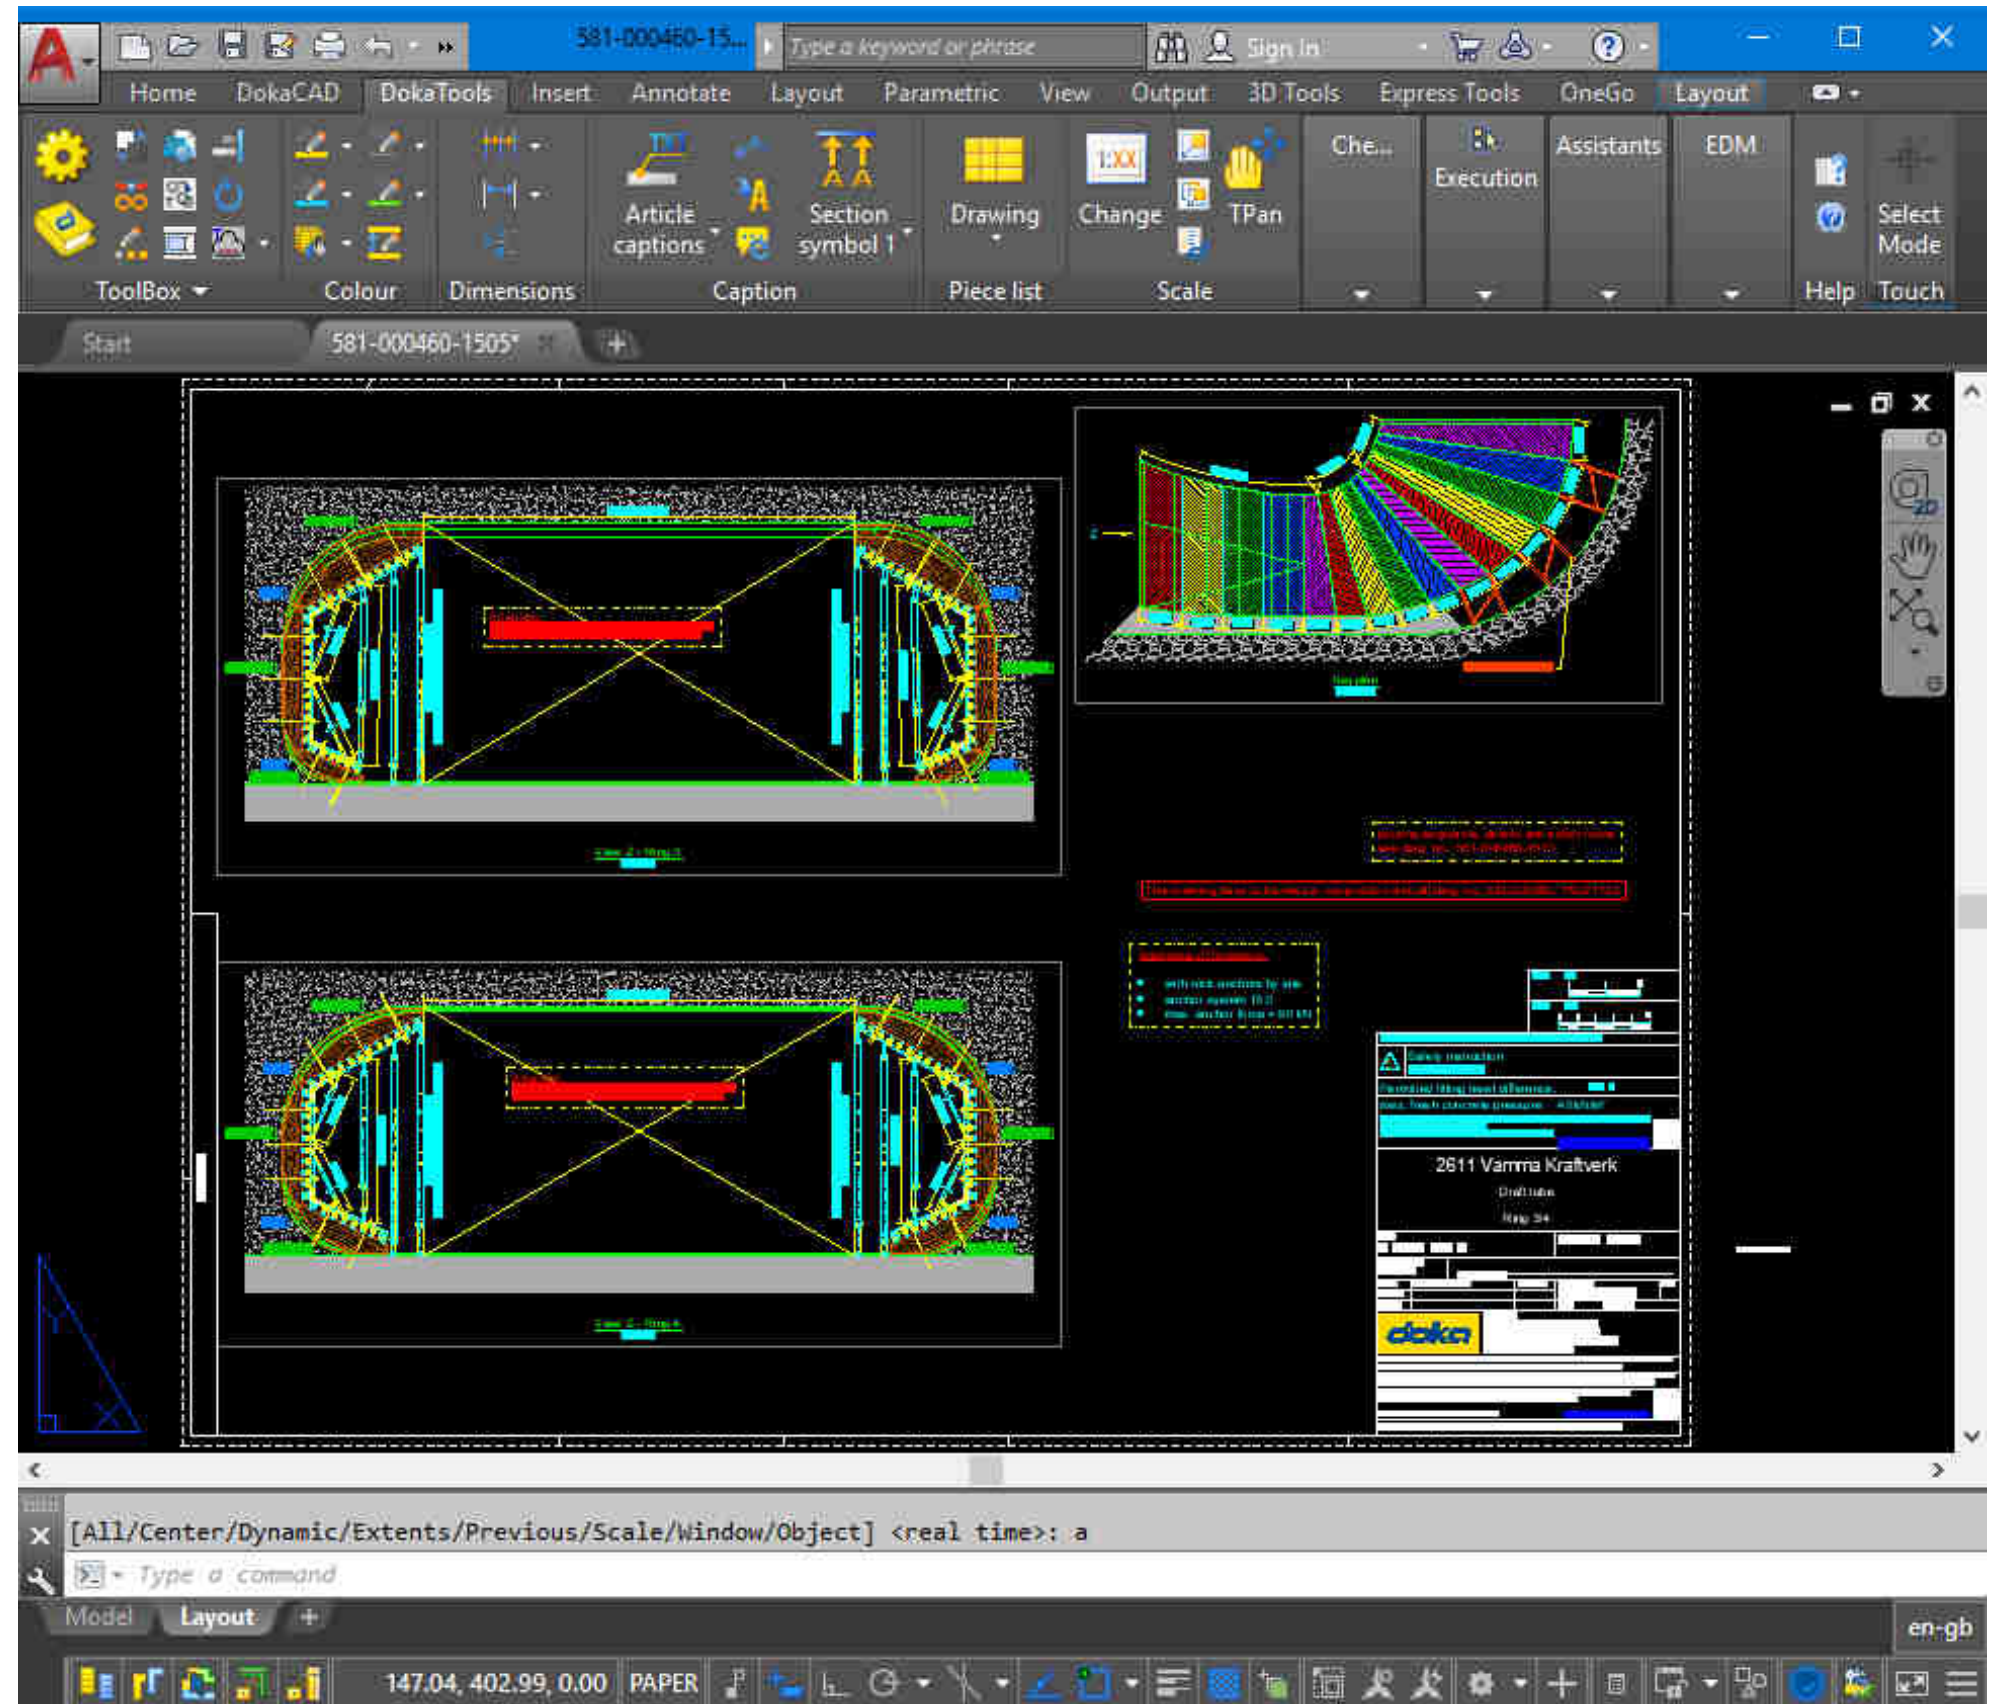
581-000460-15...

Type a keyword or phrase

Sign In

Home DokaCAD DokaTools Insert Annotate Layout Parametric View Output 3D Tools Express Tools OneGo Layout

ToolBox Colour Dimensions

Article captions

Section symbol 1

Caption

Drawing

Piece list

1:XX

Change

TPan

Scale

Che...

Execution

Assistants

EDM

Help

Select Mode

Touch

Start

581-000460-1505*

2611 Vamma Kraftverk

[All/Center/Dynamic/Extents/Previous/Scale/Window/Object] <real time>: a

Type a command

Model Layout

en-gb

147.04, 402.99, 0.00 PAPER